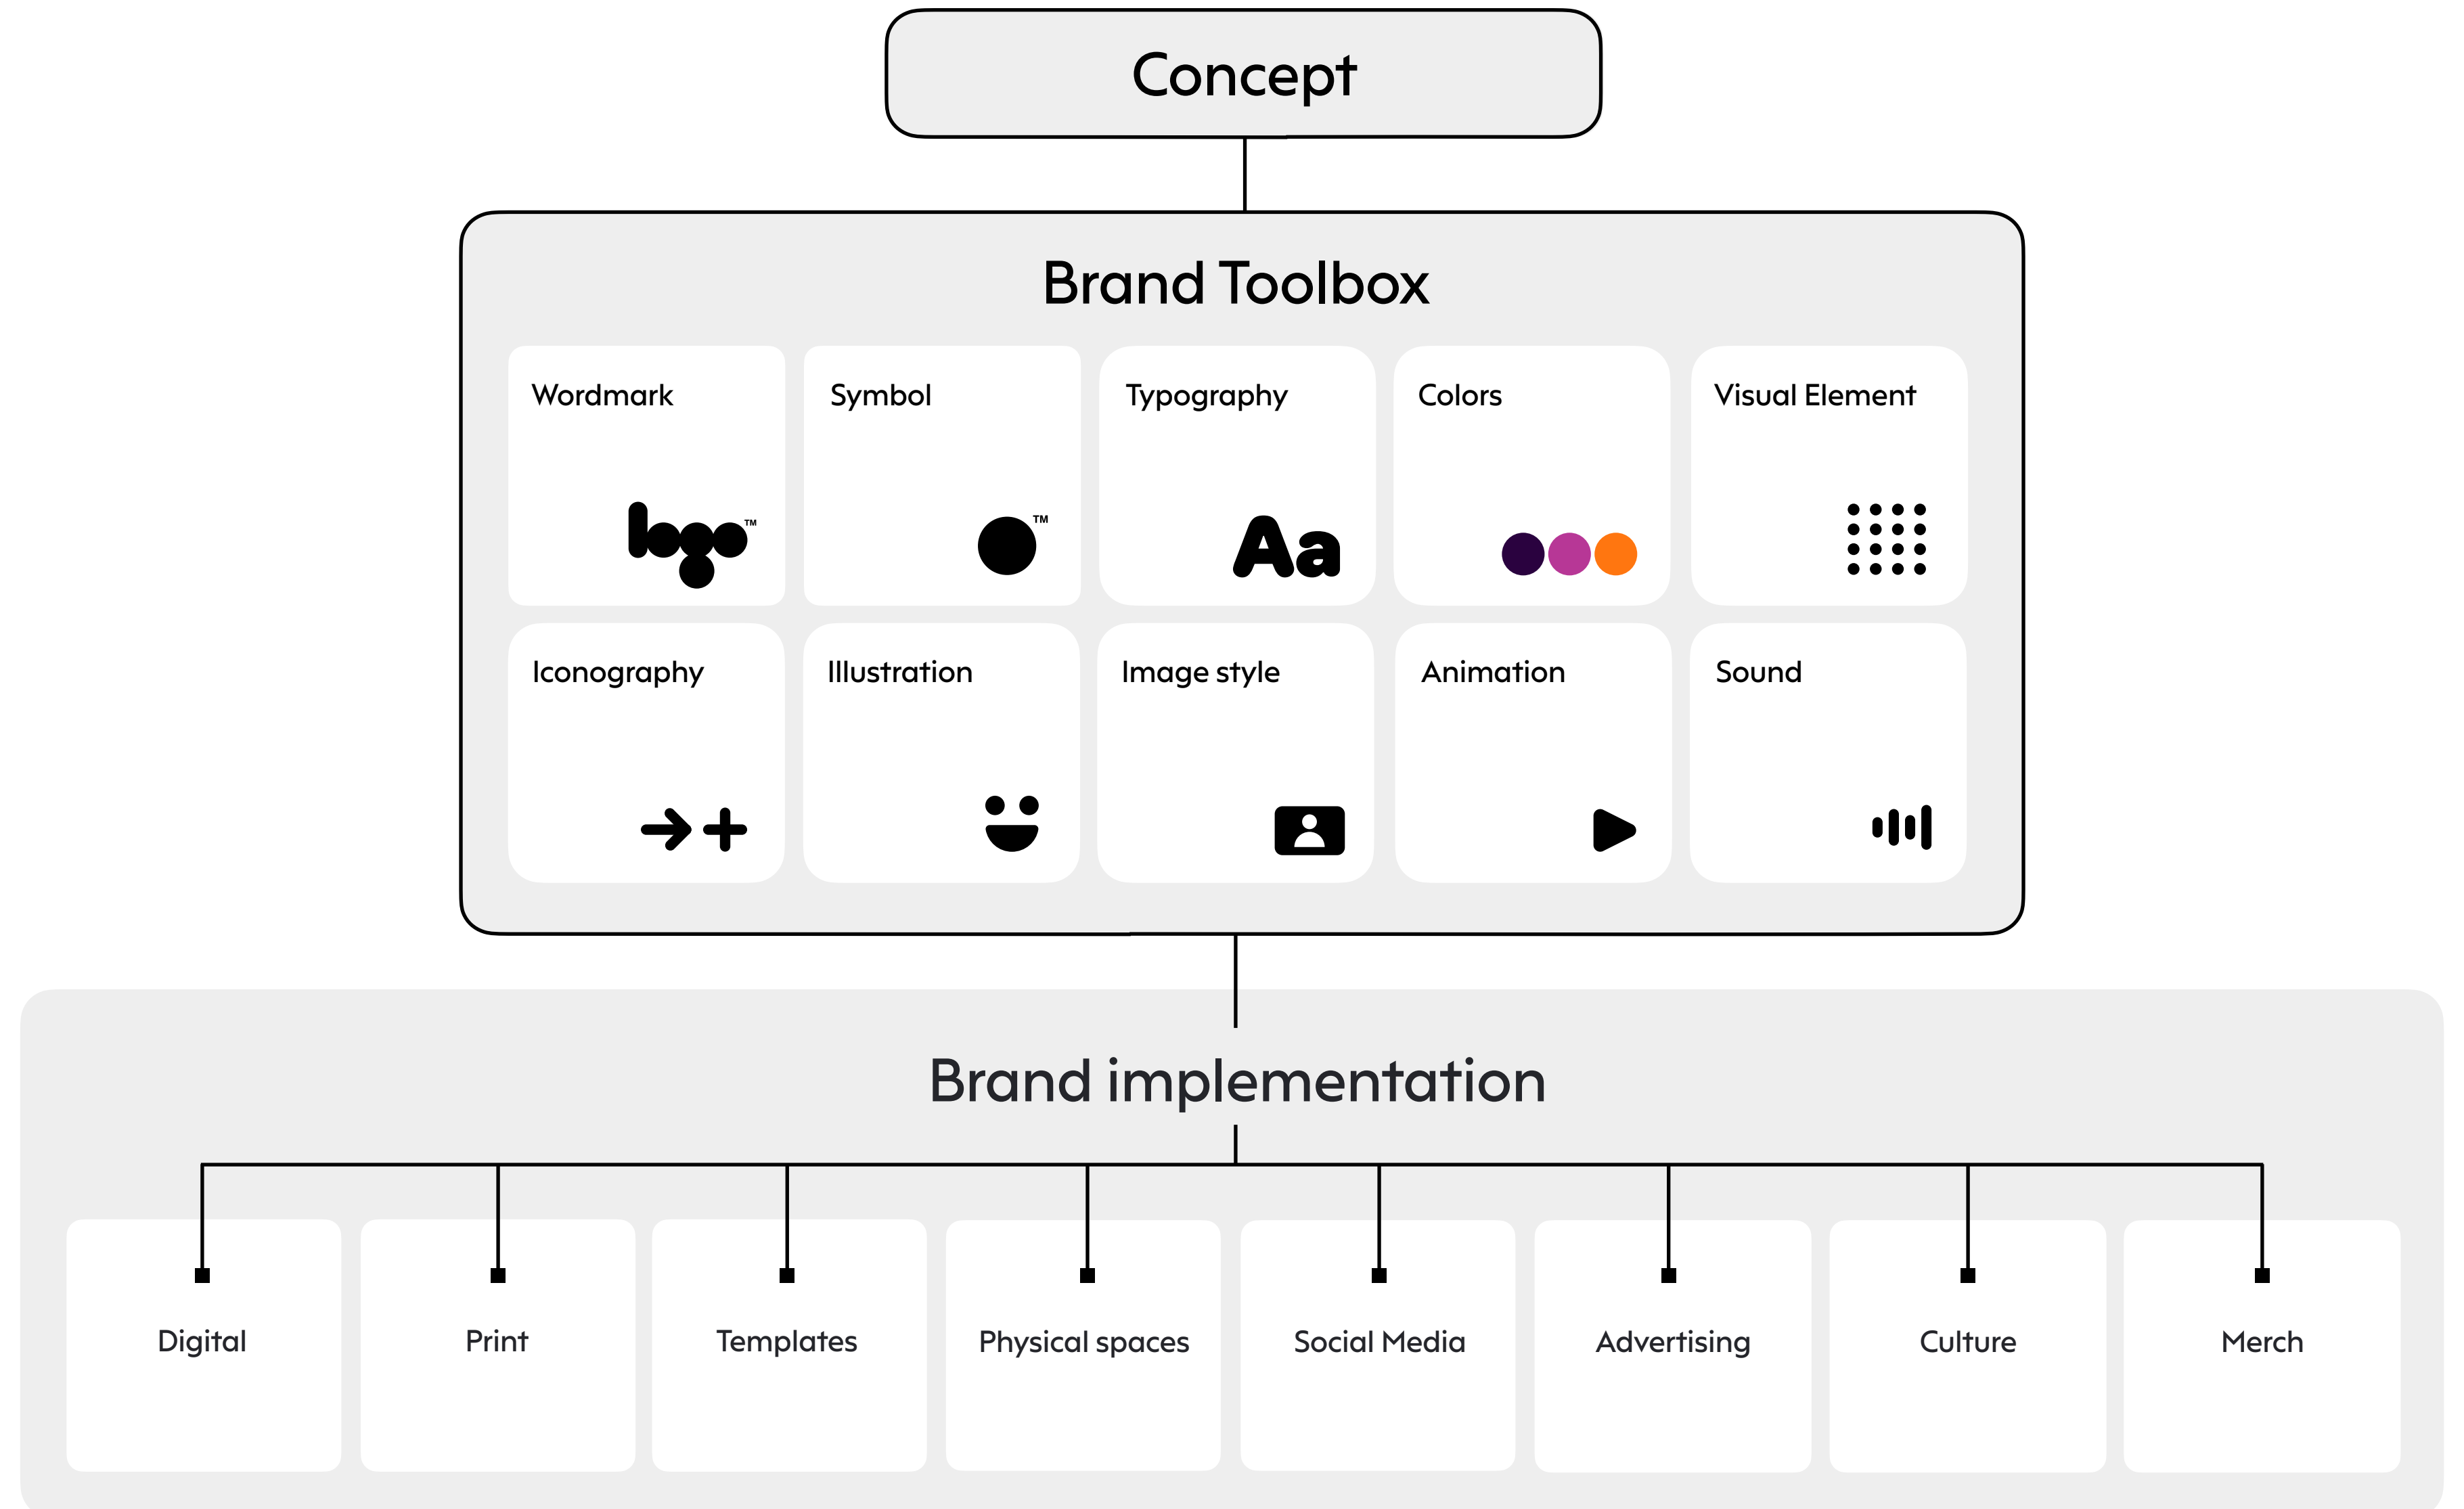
Concept

Brand Toolbox

Wordmark
logo™

Symbol
™

Typography
Aa

Colors

Visual Element

Iconography

Illustration

Image style

Animation

Sound

Brand implementation

Digital

Print

Templates

Physical spaces

Social Media

Advertising

Culture

Merch